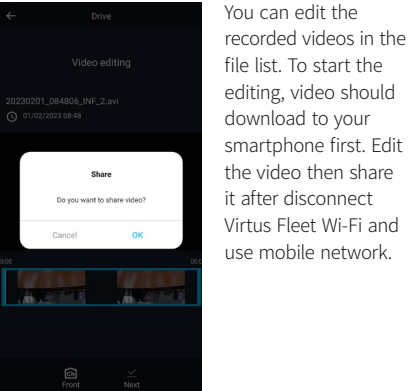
←
Drive

Video editing

20230201_084806_INF_2.avi
01/02/2023 08:48

Share
Do you want to share video?
Cancel
OK

00:00
00:0

Front
Next

You can edit the recorded videos in the file list. To start the editing, video should download to your smartphone first. Edit the video then share it after disconnect Virtus Fleet Wi-Fi and use mobile network.